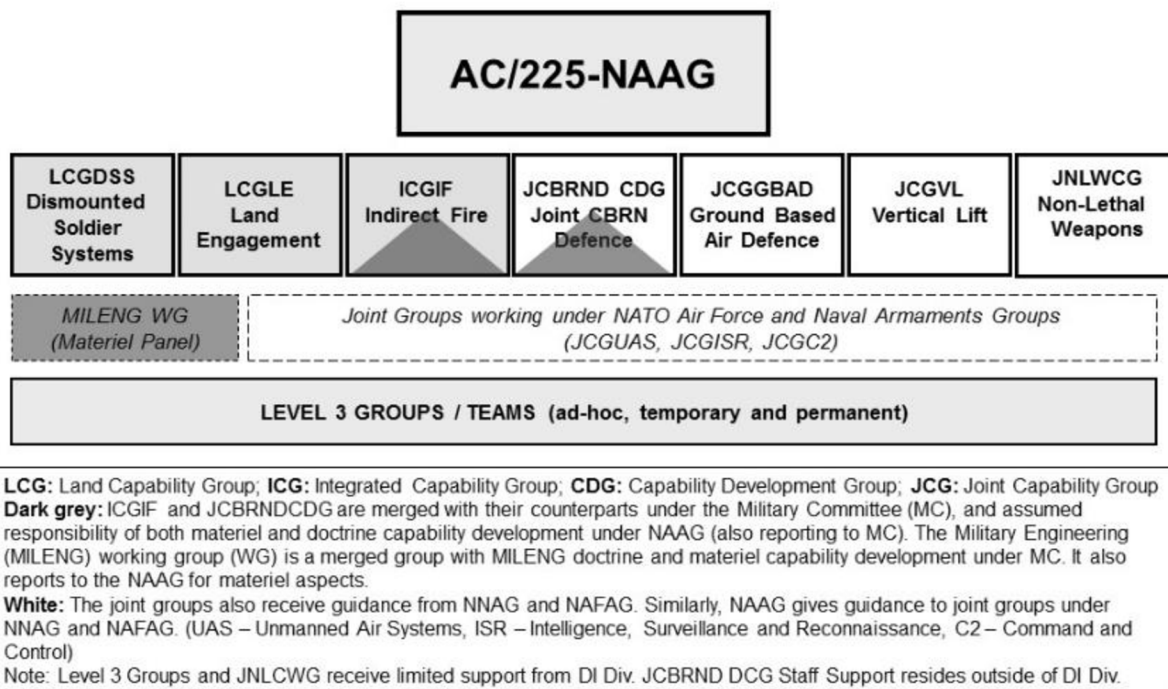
AC/225-NAAG

LCGDSS Dismounted Soldier Systems

LCGLE Land Engagement

ICGIF Indirect Fire

JCBRND CDG Joint CBRN Defence

JCGGBAD Ground Based Air Defence

JCGVL Vertical Lift

JNLWCG Non-Lethal Weapons

MILENG WG (Materiel Panel)

Joint Groups working under NATO Air Force and Naval Armaments Groups (JCGUAS, JCGISR, JCGC2)

LEVEL 3 GROUPS / TEAMS (ad-hoc, temporary and permanent)

LCG: Land Capability Group; ICG: Integrated Capability Group; CDG: Capability Development Group; JCG: Joint Capability Group
Dark grey: ICGIF and JCBRNDCDG are merged with their counterparts under the Military Committee (MC), and assumed responsibility of both materiel and doctrine capability development under NAAG (also reporting to MC). The Military Engineering (MILENG) working group (WG) is a merged group with MILENG doctrine and materiel capability development under MC. It also reports to the NAAG for materiel aspects.
White: The joint groups also receive guidance from NNAG and NAFAG. Similarly, NAAG gives guidance to joint groups under NNAG and NAFAG. (UAS – Unmanned Air Systems, ISR – Intelligence, Surveillance and Reconnaissance, C2 – Command and Control)
Note: Level 3 Groups and JNLCWG receive limited support from DI Div. JCBRND DCG Staff Support resides outside of DI Div.